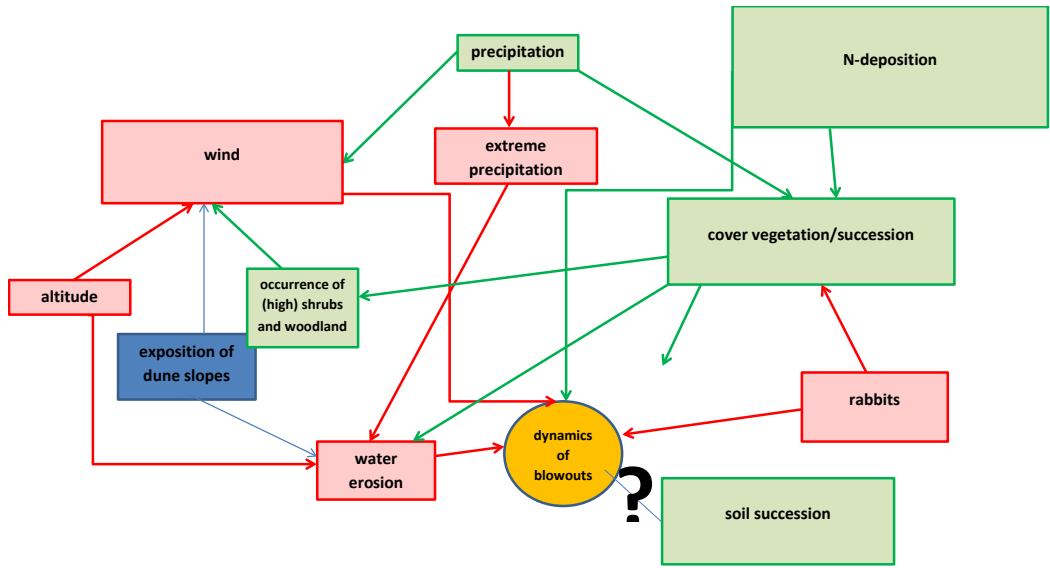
precipitation

N-deposition

wind

extreme precipitation

cover vegetation/succession

altitude

occurrence of (high) shrubs and woodland

exposition of dune slopes

rabbits

water erosion

dynamics of blowouts

?

soil succession